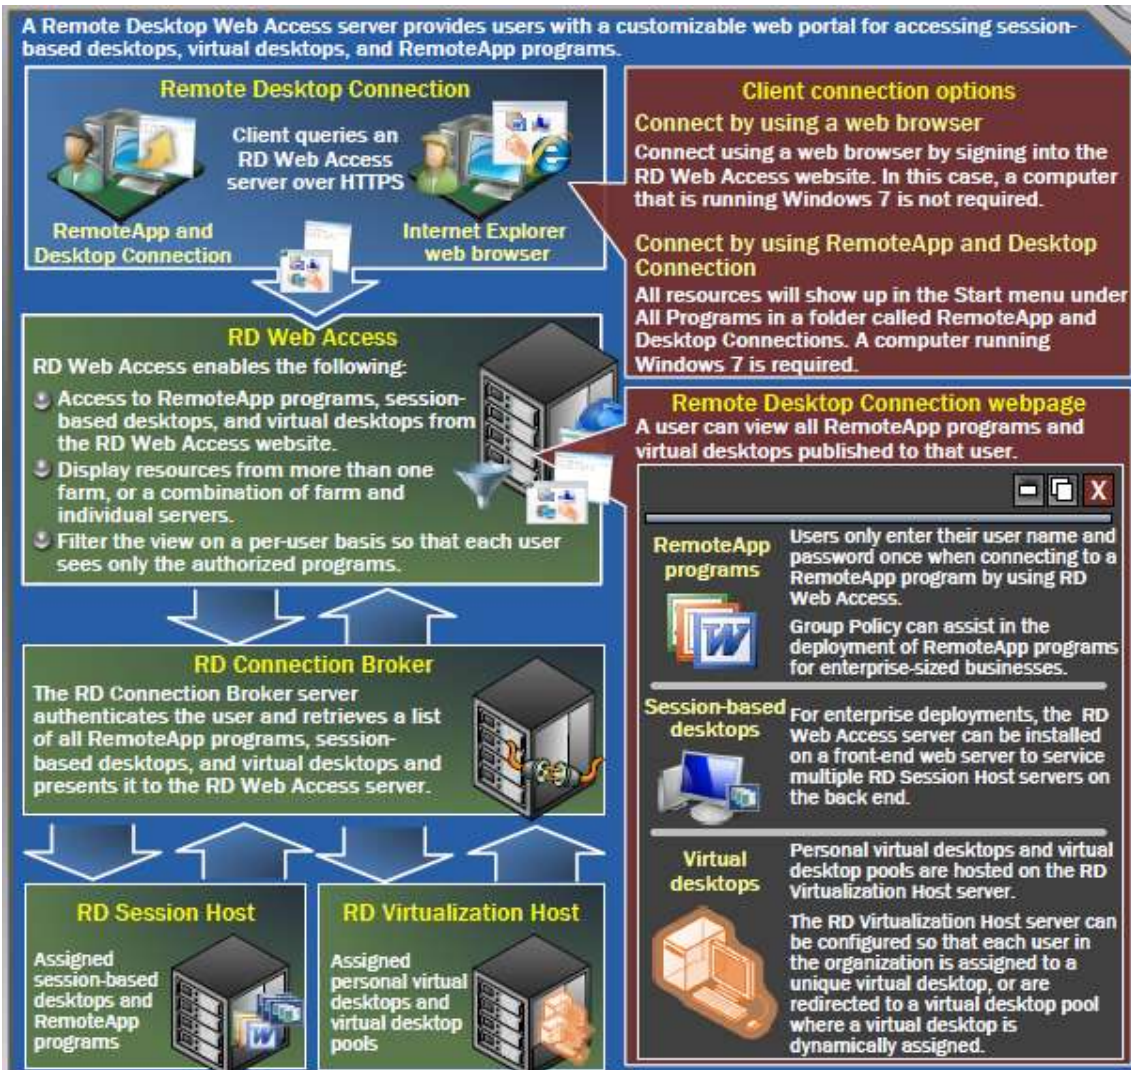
A Remote Desktop Web Access server provides users with a customizable web portal for accessing session-based desktops, virtual desktops, and RemoteApp programs.

Remote Desktop Connection

Client queries an RD Web Access server over HTTPS

RemoteApp and Desktop Connection

Internet Explorer web browser

Client connection options

Connect by using a web browser

Connect using a web browser by signing into the RD Web Access website. In this case, a computer that is running Windows 7 is not required.

Connect by using RemoteApp and Desktop Connection

All resources will show up in the Start menu under All Programs in a folder called RemoteApp and Desktop Connections. A computer running Windows 7 is required.

RD Web Access

RD Web Access enables the following:

Access to RemoteApp programs, session-based desktops, and virtual desktops from the RD Web Access website.

Display resources from more than one farm, or a combination of farm and individual servers.

Filter the view on a per-user basis so that each user sees only the authorized programs.

Remote Desktop Connection webpage

A user can view all RemoteApp programs and virtual desktops published to that user.

X

RemoteApp programs

Users only enter their user name and password once when connecting to a RemoteApp program by using RD Web Access.

Group Policy can assist in the deployment of RemoteApp programs for enterprise-sized businesses.

Session-based desktops

For enterprise deployments, the RD Web Access server can be installed on a front-end web server to service multiple RD Session Host servers on the back end.

Virtual desktops

Personal virtual desktops and virtual desktop pools are hosted on the RD Virtualization Host server.

The RD Virtualization Host server can be configured so that each user in the organization is assigned to a unique virtual desktop, or are redirected to a virtual desktop pool where a virtual desktop is dynamically assigned.

RD Connection Broker

The RD Connection Broker server authenticates the user and retrieves a list of all RemoteApp programs, session-based desktops, and virtual desktops and presents it to the RD Web Access server.

RD Session Host

Assigned session-based desktops and RemoteApp programs

RD Virtualization Host

Assigned personal virtual desktops and virtual desktop pools